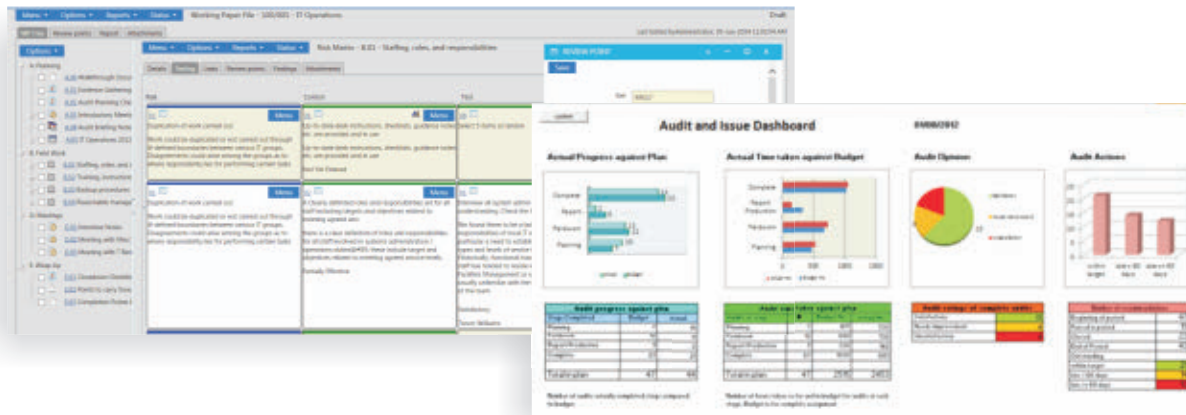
Menu Options Reports Status Working Paper File - 100/001 - IT Operations Draft

Options

Menu Options Reports Status Risk Matrix - 8.01 - Staffing, roles, and responsibilities

Details Testing Risks Review points Findings Attachments

Risk Control Test

Menu Menu

REVIEW POINT

Save

Audit and Issue Dashboard

01/08/2012

Actual Progress against Plan

Actual Time taken against Budget

Audit Opinion

Audit Actions

Complete

Report

Fieldwork

Planning

Complete

Report Production

Fieldwork

Planning

0 500 1000 1500

Audit progress against plan

Audit days taken against plan

Audit ratings of complete audits

Total/median 41 44

Total/median 2592 2483